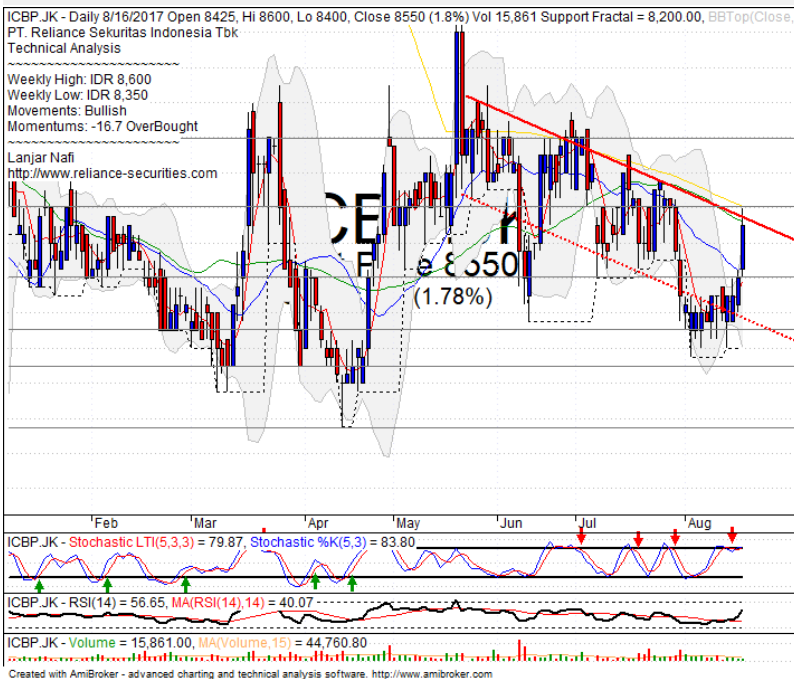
ICBP.JK - Daily 8/16/2017 Open 8425, Hi 8600, Lo 8400, Close 8550 (1.8%) Vol 15,861 Support Fractal = 8,200.00, BBTop(Close,
PT. Reliance Sekuritas Indonesia Tbk
Technical Analysis
~~~~~~~~~~~~~~~~~~~~
Weekly High: IDR 8,600
Weekly Low: IDR 8,350
Movements: Bullish
Momentums: -16.7 OverBought
~~~~~~~~~~~~~~~~~~~~
Lanjar Nafi
http://www.reliance-securities.com

ICBP.JK
Price 8550
(1.78%)

Feb Mar Apr May Jun Jul Aug

ICBP.JK - Stochastic LTI(5,3,3) = 79.87, Stochastic %K(5,3) = 83.80
ICBP.JK - RSI(14) = 56.65, MA(RSI(14),14) = 40.07
ICBP.JK - Volume = 15,861.00, MA(Volume,15) = 44,760.80
Created with AmiBroker - advanced charting and technical analysis software. http://www.amibroker.com